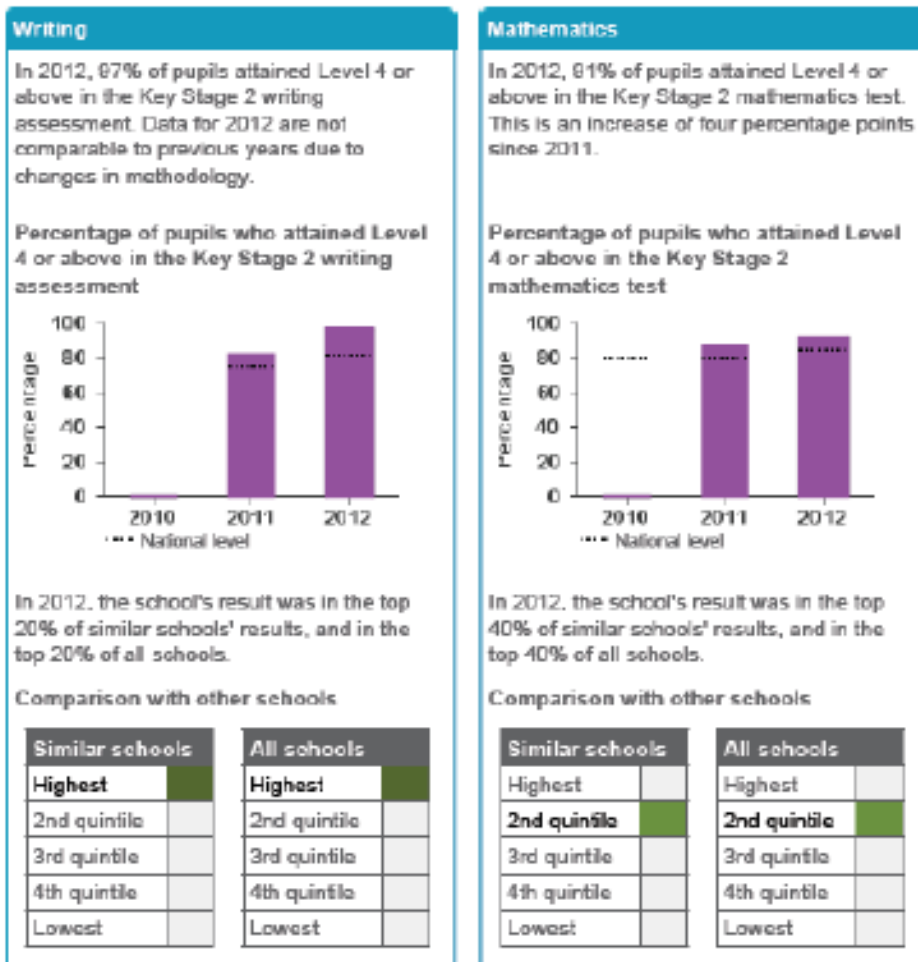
Writing

In 2012, 97% of pupils attained Level 4 or above in the Key Stage 2 writing assessment. Data for 2012 are not comparable to previous years due to changes in methodology.

Percentage of pupils who attained Level 4 or above in the Key Stage 2 writing assessment

100
80
60
40
20
0
Percentage
2010 2011 2012
National level

In 2012, the school's result was in the top 20% of similar schools' results, and in the top 20% of all schools.

Comparison with other schools

| Similar schools | |
|---|---|
| Highest | |
| 2nd quintile | |
| 3rd quintile | |
| 4th quintile | |
| Lowest | |

| All schools | |
|---|---|
| Highest | |
| 2nd quintile | |
| 3rd quintile | |
| 4th quintile | |
| Lowest | |

Mathematics

In 2012, 91% of pupils attained Level 4 or above in the Key Stage 2 mathematics test. This is an increase of four percentage points since 2011.

Percentage of pupils who attained Level 4 or above in the Key Stage 2 mathematics test

100
80
60
40
20
0
Percentage
2010 2011 2012
National level

In 2012, the school's result was in the top 40% of similar schools' results, and in the top 40% of all schools.

Comparison with other schools

| Similar schools | |
|---|---|
| Highest | |
| 2nd quintile | |
| 3rd quintile | |
| 4th quintile | |
| Lowest | |

| All schools | |
|---|---|
| Highest | |
| 2nd quintile | |
| 3rd quintile | |
| 4th quintile | |
| Lowest | |